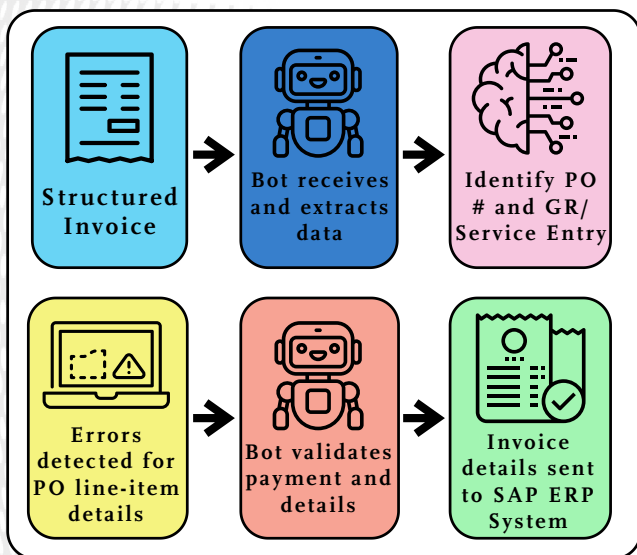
Structured Invoice

Bot receives and extracts data

Identify PO # and GR/ Service Entry

Errors detected for PO line-item details

Bot validates payment and details

Invoice details sent to SAP ERP System